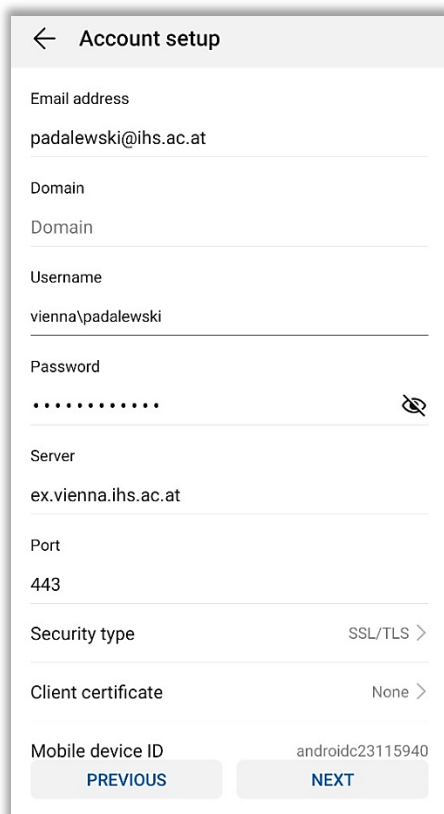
← Account setup

Email address

padalewski@ihs.ac.at

Domain

Domain

Username

vienna\padalewski

Password

••••••••••••

Server

ex.vienna.ihs.ac.at

Port

443

Security type SSL/TLS >

Client certificate None >

Mobile device ID androidc23115940

PREVIOUS

NEXT